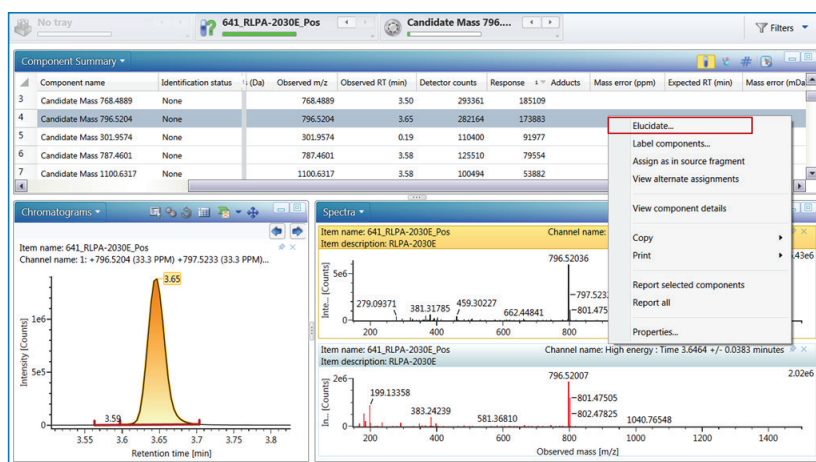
No tray

641_RLPA-2030E_Pos

Candidate Mass 796....

Filters

Component Summary

| | Component name | Identification status | (Da) | Observed m/z | Observed RT (min) | Detector counts | Response | Adducts | Mass error (ppm) | Expected RT (min) | Mass error (mDa |
|---|---|---|---|---|---|---|---|---|---|---|---|
| 3 | Candidate Mass 768.4889 | None | | 768.4889 | 3.50 | 293361 | 185109 | | | | |
| 4 | Candidate Mass 796.5204 | None | | 796.5204 | 3.65 | 282164 | 173883 | | | | |
| 5 | Candidate Mass 301.9574 | None | | 301.9574 | 0.19 | 110440 | 91977 | | | | |
| 6 | Candidate Mass 787.4601 | None | | 787.4601 | 3.58 | 125510 | 79554 | | | | |
| 7 | Candidate Mass 1100.6317 | None | | 1100.6317 | 3.58 | 100494 | 53882 | | | | |

Elucidate...
Label components...
Assign as in source fragment
View alternate assignments
View component details
Copy
Print
Report selected components
Report all
Properties...

Chromatograms

Item name: 641_RLPA-2030E_Pos
Channel name: 1: +796.5204 (33.3 PPM) +797.5233 (33.3 PPM)...

3.65
3.59
1e6
5e5
0
Intensity [Counts]
3.55 3.6 3.65 3.7 3.75 3.8
Retention time [min]

Spectra

Item name: 641_RLPA-2030E_Pos
Item description: RLPA-2030E
Channel name:
.43e6
5e6
Inte... [Counts]
0
796.52036
279.09371
381.31785
459.30227
662.44841
797.5233
801.475
200 400 600 800

Item name: 641_RLPA-2030E_Pos
Item description: RLPA-2030E
Channel name: High energy : Time 3.6464 +/- 0.0383 minutes
2.02e6
2e6
In... [Counts]
0
796.52007
199.13358
383.24239
581.36810
801.47505
802.47825
1040.76548
200 400 600 800 1000 1200 1400
Observed mass [m/z]